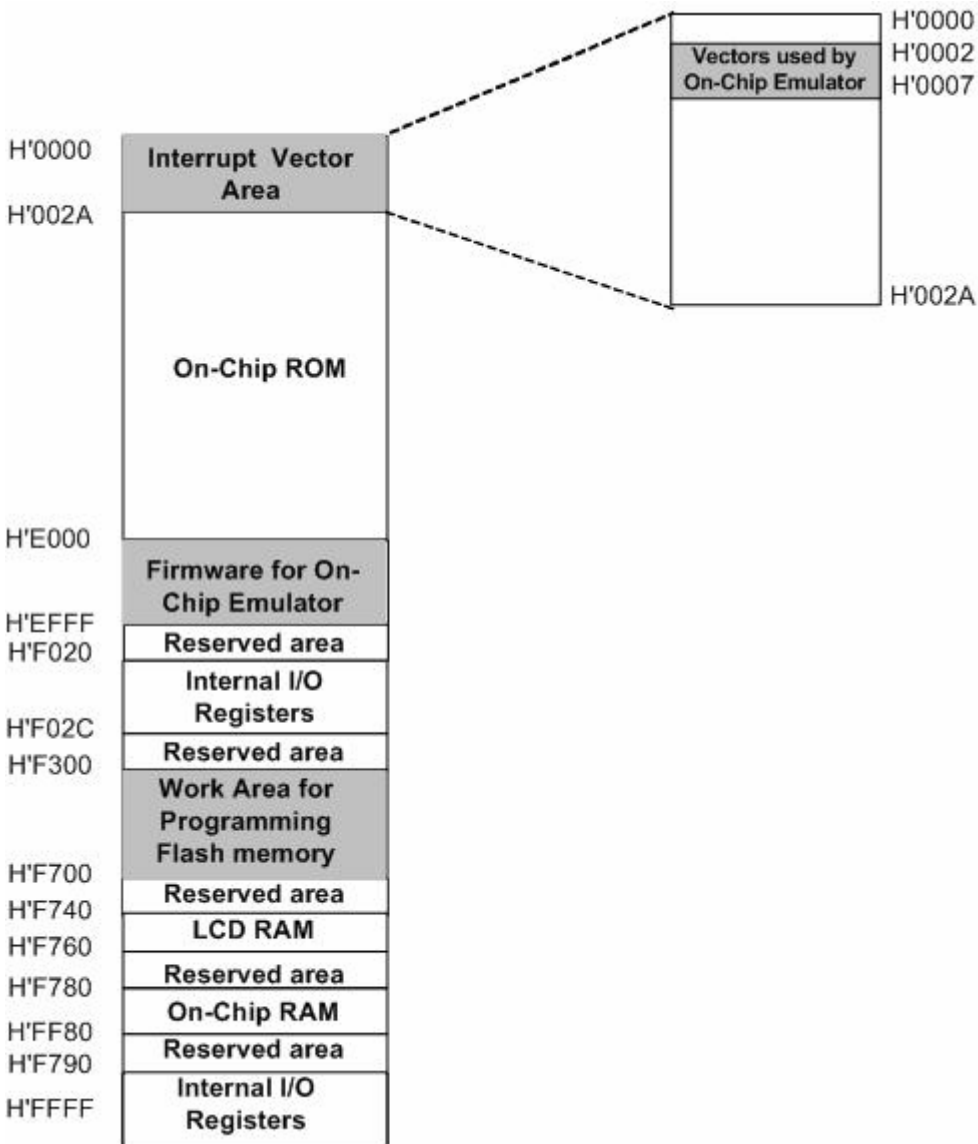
H'0000
H'0002
Vectors used by On-Chip Emulator
H'0007

H'002A

H'0000
Interrupt Vector Area
H'002A

On-Chip ROM

H'E000
Firmware for On-Chip Emulator
H'EFFF
Reserved area
H'F020
Internal I/O Registers
H'F02C
Reserved area
H'F300
Work Area for Programming Flash memory
H'F700
Reserved area
H'F740
LCD RAM
H'F760
Reserved area
H'F780
On-Chip RAM
H'FF80
Reserved area
H'F790
Internal I/O Registers
H'FFFF